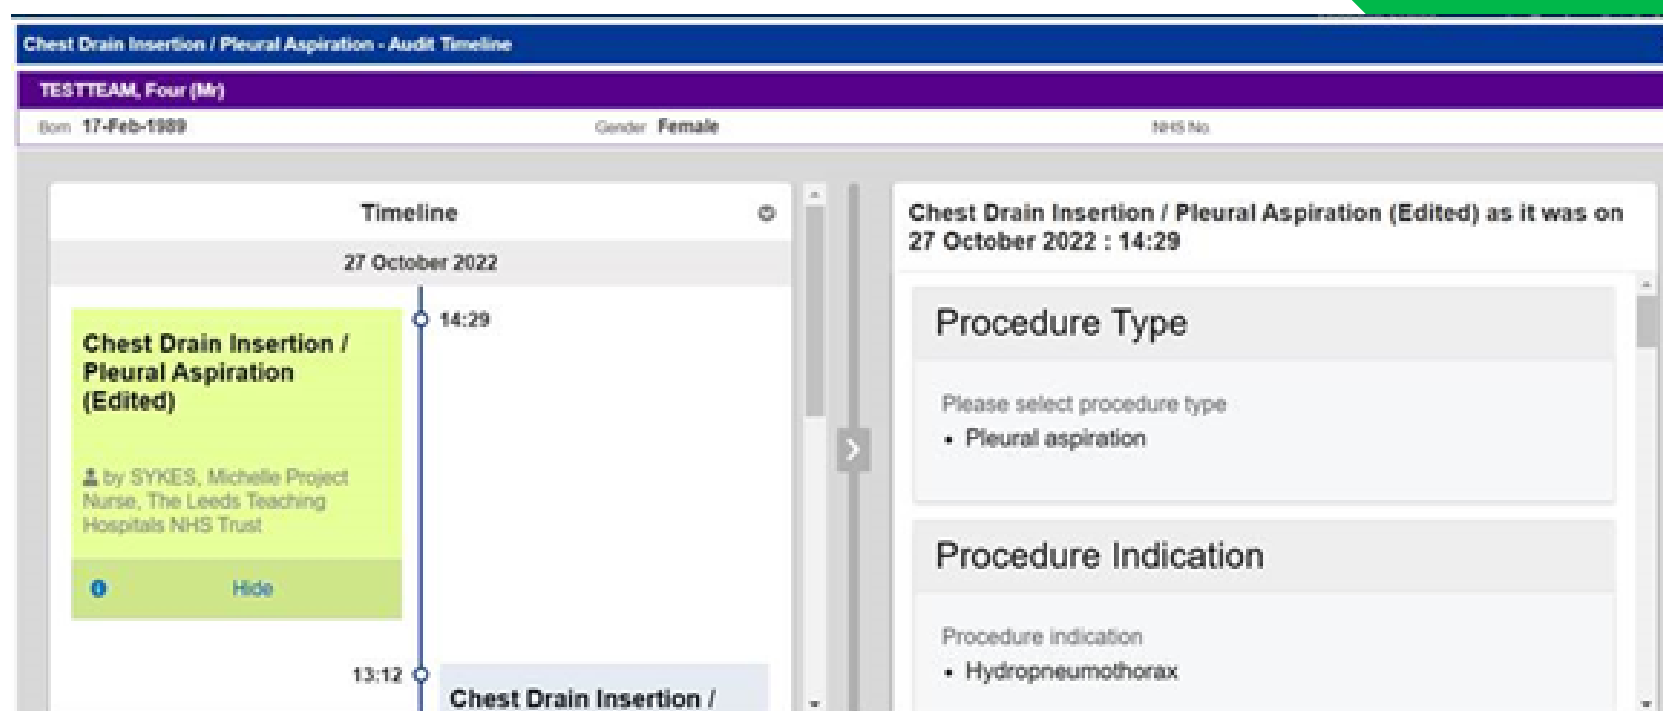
Chest Drain Insertion / Pleural Aspiration - Audit Timeline

TESTTEAM, Four (Mr)

Born 17-Feb-1989

Gender Female

NHS No

Timeline

27 October 2022

14:29

Chest Drain Insertion / Pleural Aspiration (Edited)

by SYKES, Michelle Project Nurse, The Leeds Teaching Hospitals NHS Trust

Hide

13:12

Chest Drain Insertion /

Chest Drain Insertion / Pleural Aspiration (Edited) as it was on 27 October 2022 : 14:29

Procedure Type

Please select procedure type

• Pleural aspiration

Procedure Indication

Procedure indication

• Hydropneumothorax